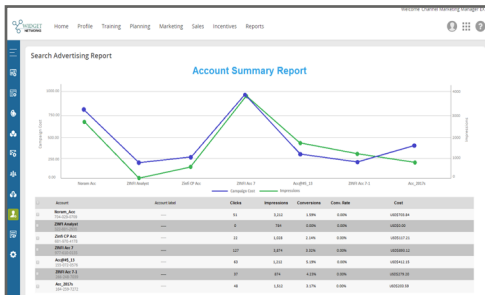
WIDGET NETWORKS

Home Profile Training Planning Marketing Sales Incentives Reports

Welcome Channel Marketing Manager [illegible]

Search Advertising Report

Account Summary Report

Campaign Cost

Impressions

Noram_Acc
ZWR Analysis
Zinfl CP Acc
ZWR Acc 7
Acc#45_13
ZWR Acc 7.1
Acc_2017c

Campaign Cost
Impressions

| | Account | Account Unit | Clicks | Impressions | Conversions | Conv. Rate | Cost |
|---|---|---|---|---|---|---|---|
| | Noram_Acc | | 51 | 3,212 | 1.59% | 0.00% | USD$759.64 |
| | ZWR Analysis | | 0 | 764 | 0.00% | 0.00% | USD$0.00 |
| | Zinfl CP Acc | | 22 | 1,059 | 2.14% | 0.00% | USD$517.21 |
| | ZWR Acc 7 | | 127 | 3,079 | 3.31% | 0.00% | USD$985.12 |
| | Acc#45_13 | | 63 | 1,232 | 5.19% | 0.00% | USD$413.19 |
| | ZWR Acc 7.1 | | 37 | 874 | 4.23% | 0.00% | USD$279.20 |
| | Acc_2017c | | 48 | 1,312 | 3.37% | 0.00% | USD$320.09 |